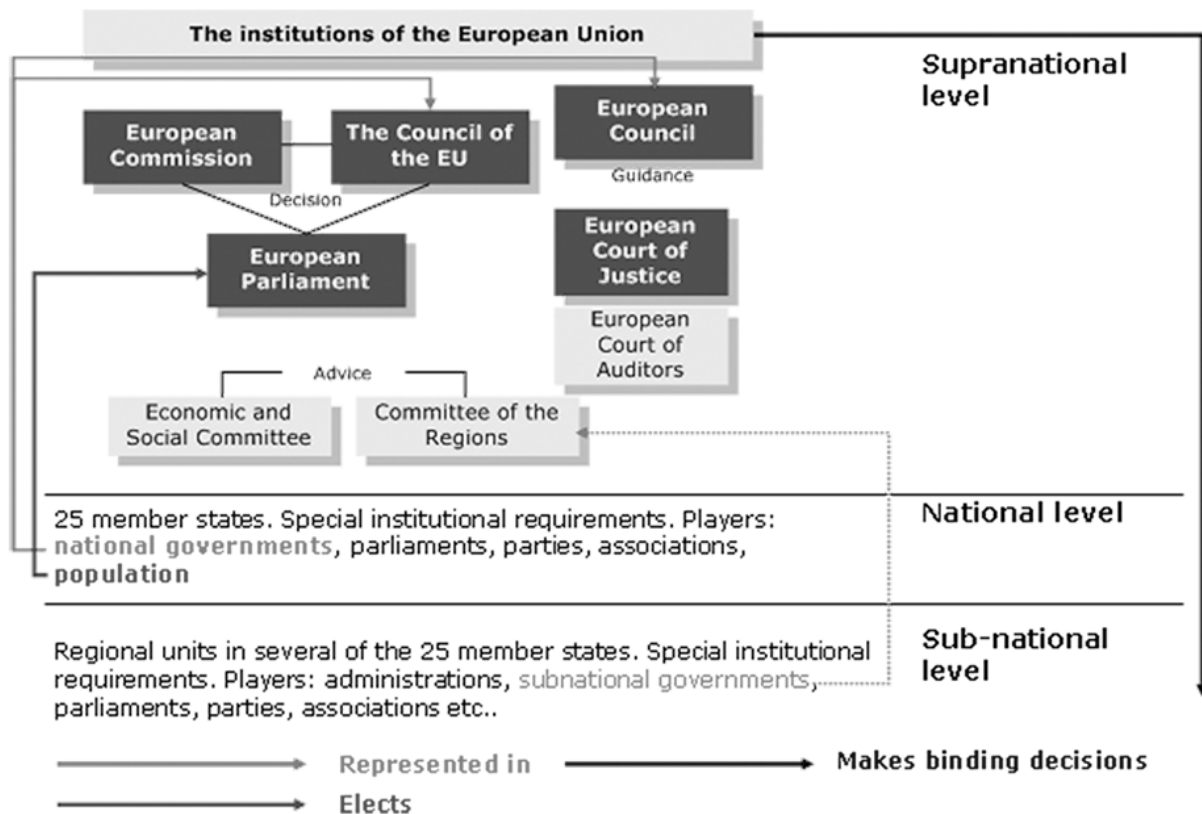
The institutions of the European Union

Supranational level

European Commission

The Council of the EU

European Council

Guidance

Decision

European Parliament

European Court of Justice

European Court of Auditors

Advice

Economic and Social Committee

Committee of the Regions

National level

25 member states. Special institutional requirements. Players: national governments, parliaments, parties, associations, population

Sub-national level

Regional units in several of the 25 member states. Special institutional requirements. Players: administrations, subnational governments, parliaments, parties, associations etc..

Represented in

Makes binding decisions

Elects